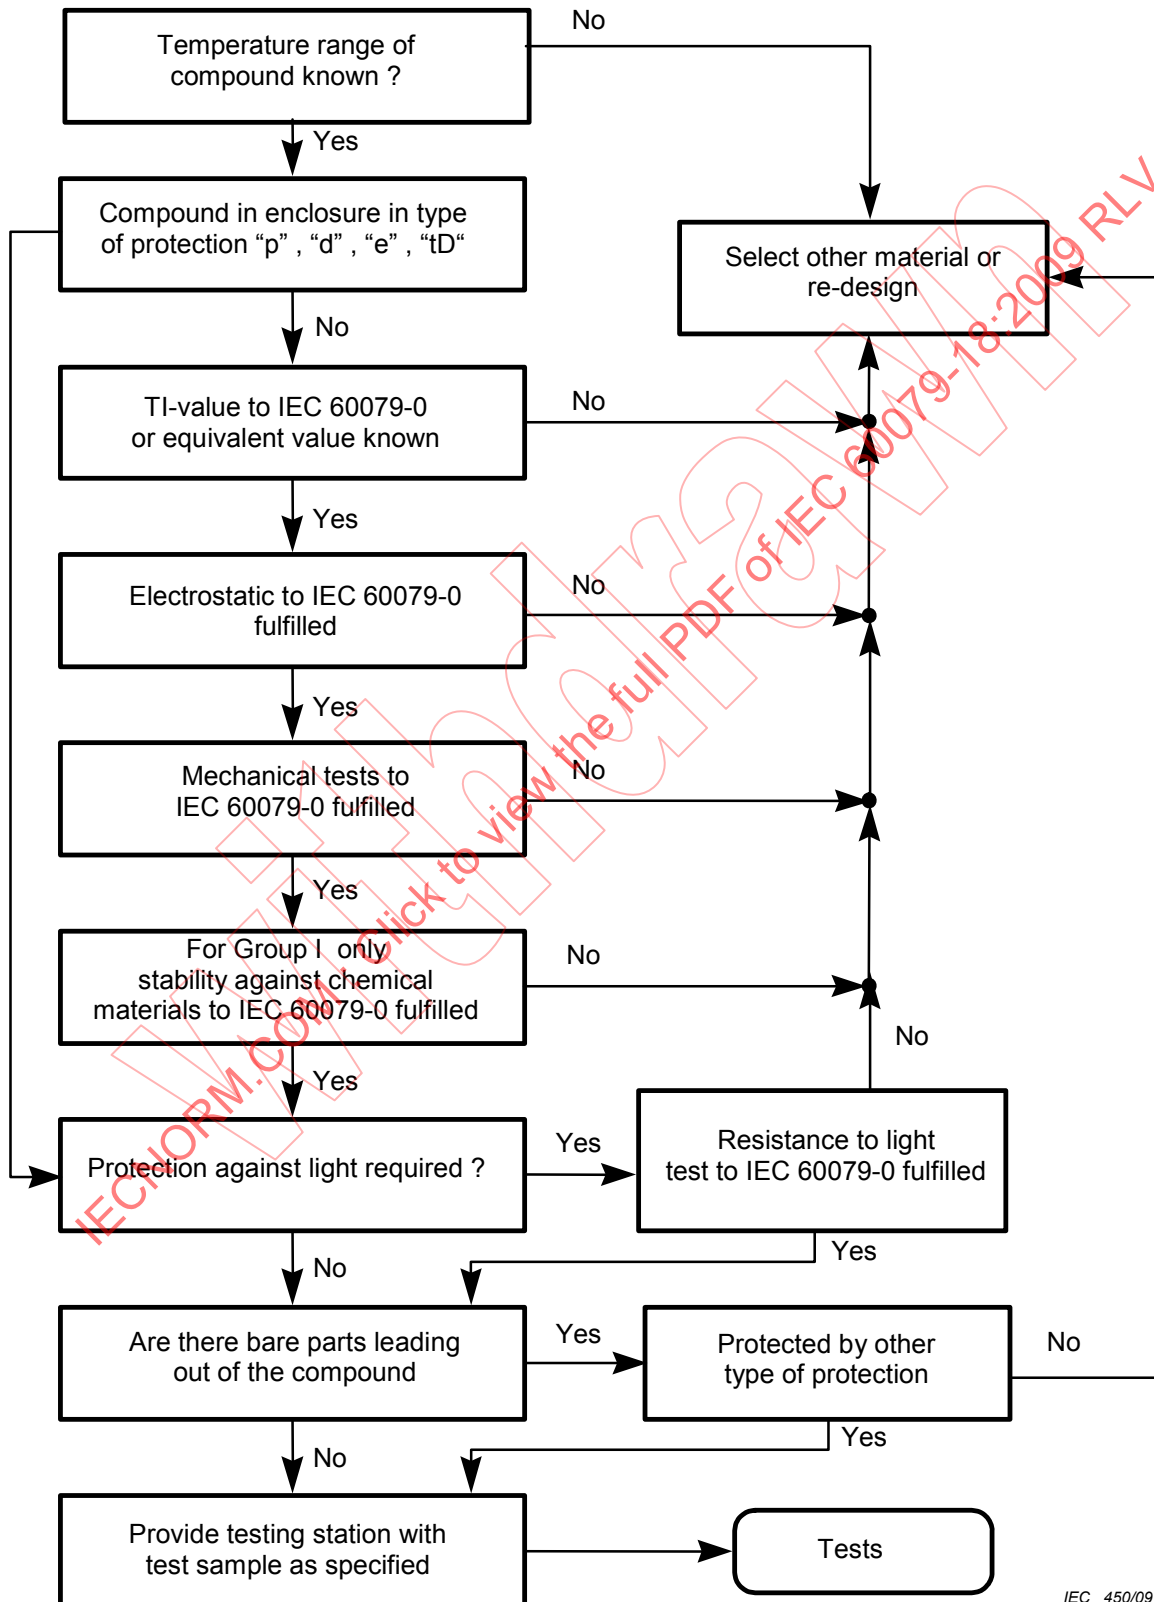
Temperature range of compound known ?

No

Yes

Compound in enclosure in type of protection “p” , “d” , “e” , “tD“

Select other material or re-design

No

TI-value to IEC 60079-0 or equivalent value known

No

Yes

Electrostatic to IEC 60079-0 fulfilled

No

Yes

Mechanical tests to IEC 60079-0 fulfilled

No

Yes

For Group I only stability against chemical materials to IEC 60079-0 fulfilled

No

No

Yes

Protection against light required ?

Yes

Resistance to light test to IEC 60079-0 fulfilled

Yes

No

Are there bare parts leading out of the compound

Yes

Protected by other type of protection

No

Yes

No

Provide testing station with test sample as specified

Tests

IECNORM.COM : Click to view the full PDF of IEC 60079-18:2009 RLV

IEC 450/09